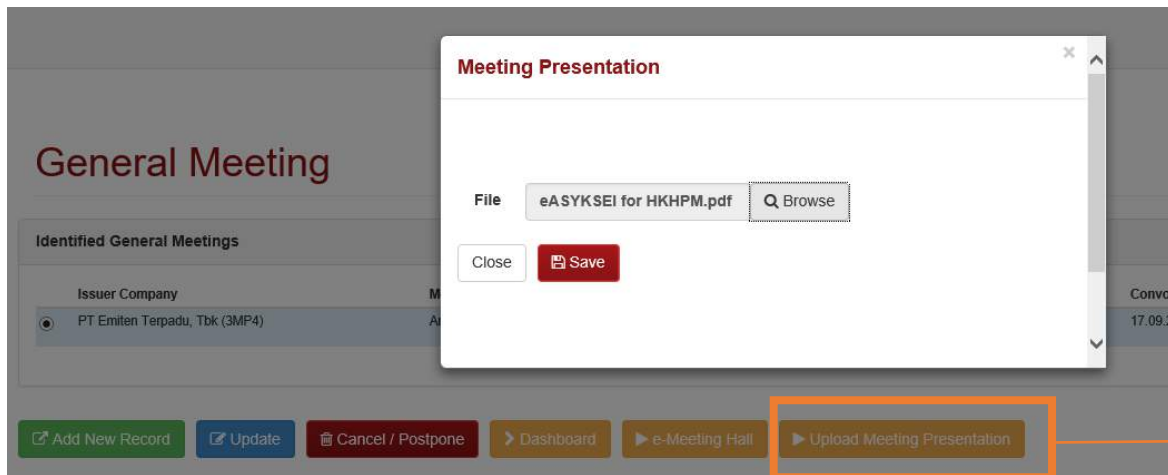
General Meeting

Identified General Meetings

| Issuer Company | M | Convo |
|---|---|---|
| PT Emiten Terpadu, Tbk (3MP4) | A | 17.09. |

Meeting Presentation

×

File eASYKSEI for HKHPM.pdf Browse

Close Save

Add New Record Update Cancel / Postpone Dashboard e-Meeting Hall Upload Meeting Presentation